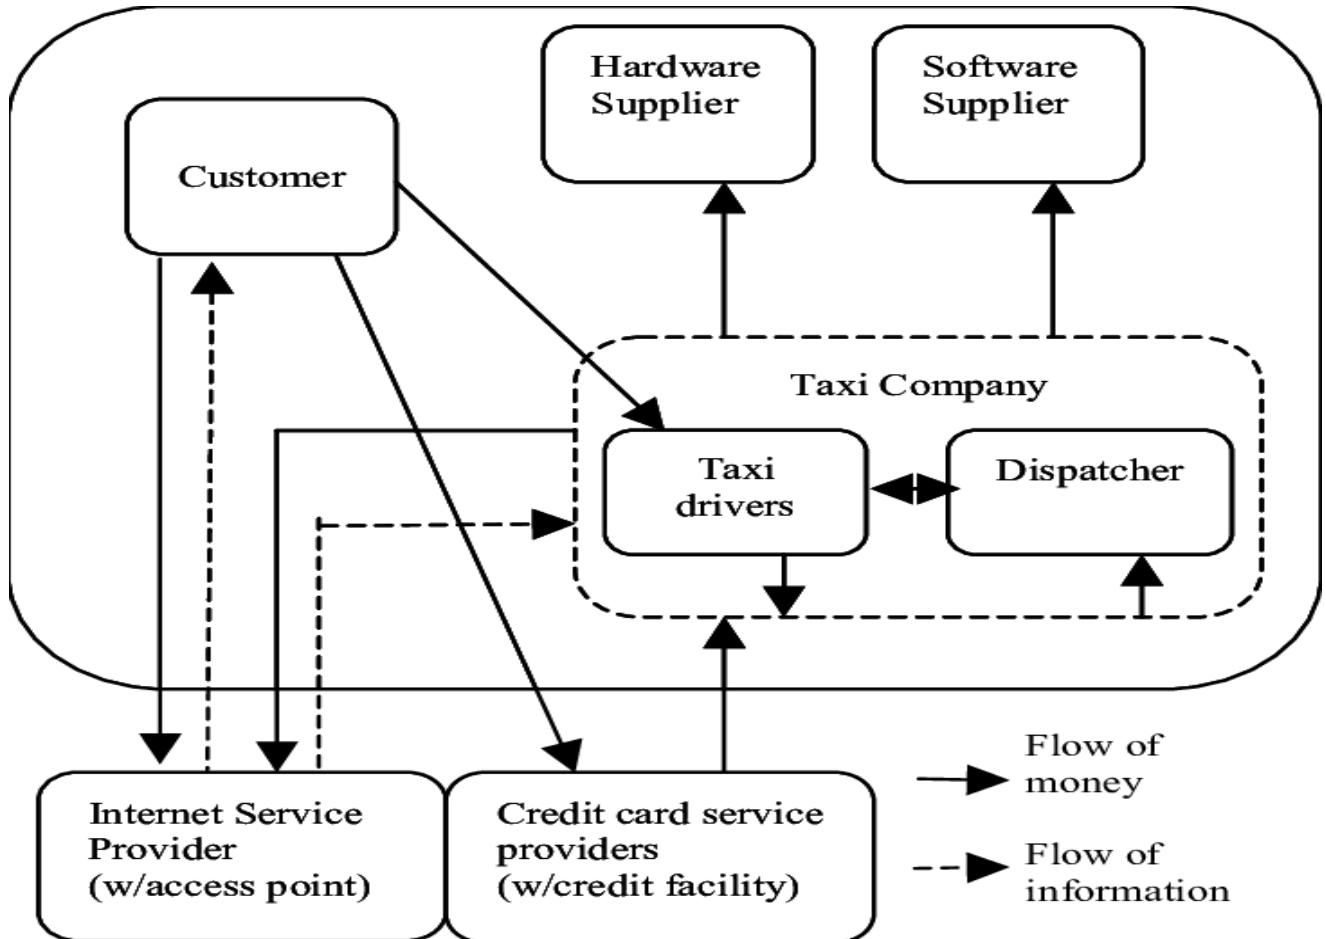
Hardware Supplier

Software Supplier

Customer

Taxi Company

Taxi drivers

Dispatcher

Internet Service Provider (w/access point)

Credit card service providers (w/credit facility)

Flow of money

Flow of information